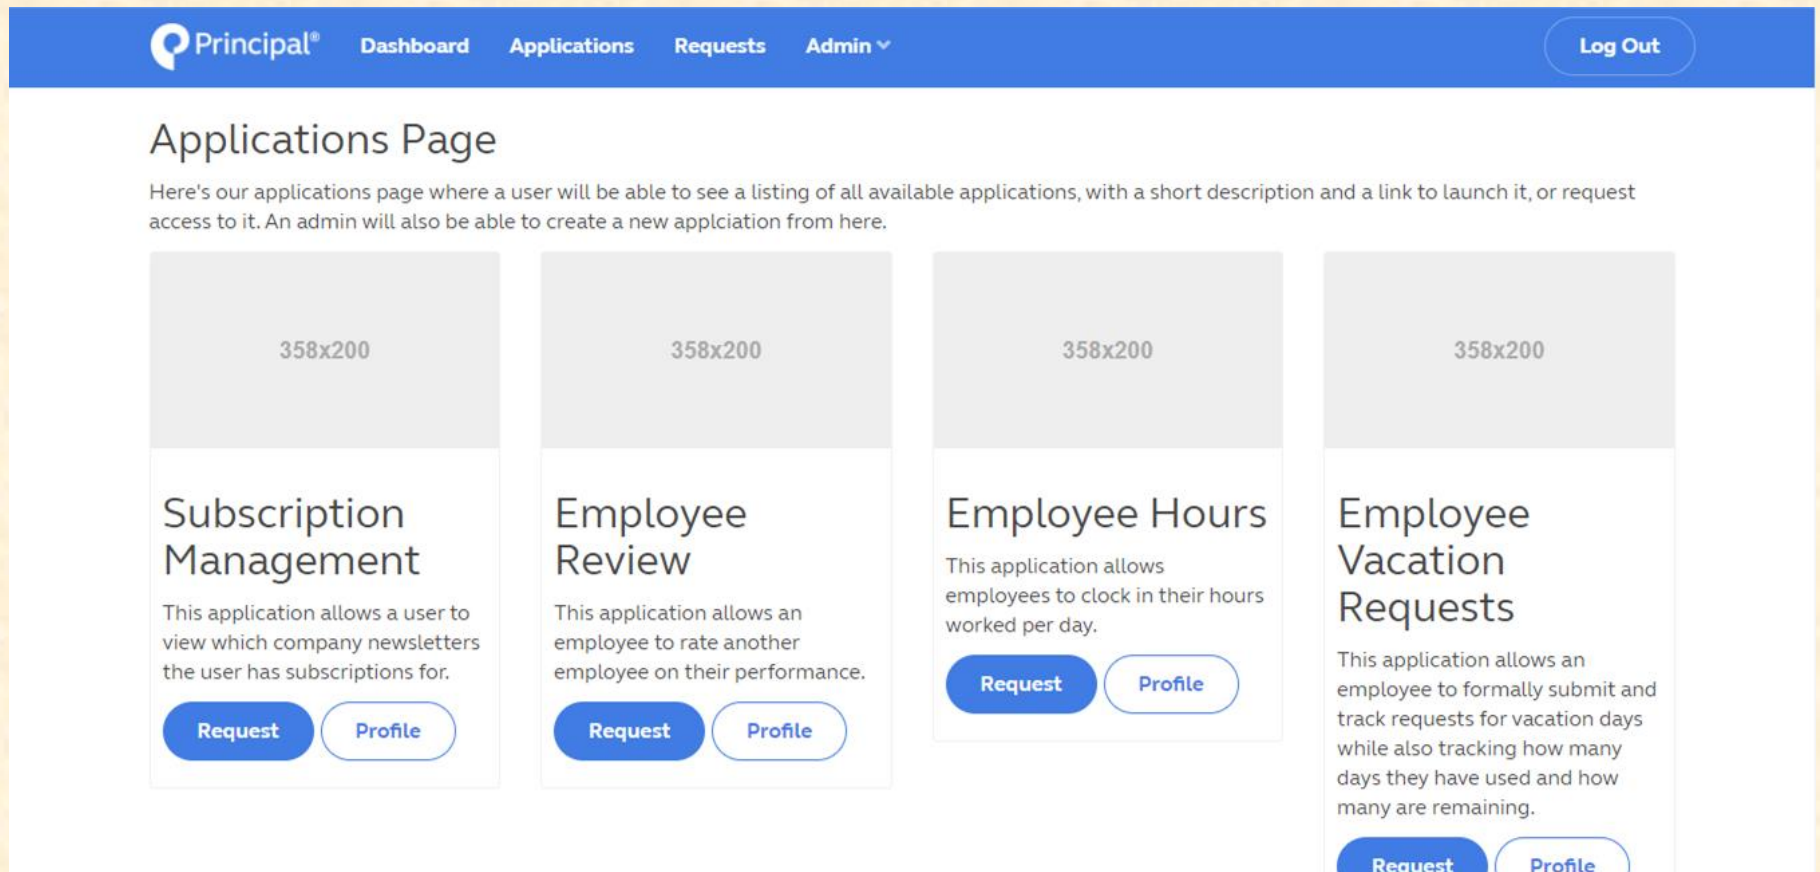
Principal® Dashboard Applications Requests Admin

Log Out

Applications Page

Here's our applications page where a user will be able to see a listing of all available applications, with a short description and a link to launch it, or request access to it. An admin will also be able to create a new applciation from here.

358x200

Subscription Management

This application allows a user to view which company newsletters the user has subscriptions for.

Request Profile

358x200

Employee Review

This application allows an employee to rate another employee on their performance.

Request Profile

358x200

Employee Hours

This application allows employees to clock in their hours worked per day.

Request Profile

358x200

Employee Vacation Requests

This application allows an employee to formally submit and track requests for vacation days while also tracking how many days they have used and how many are remaining.

Request Profile